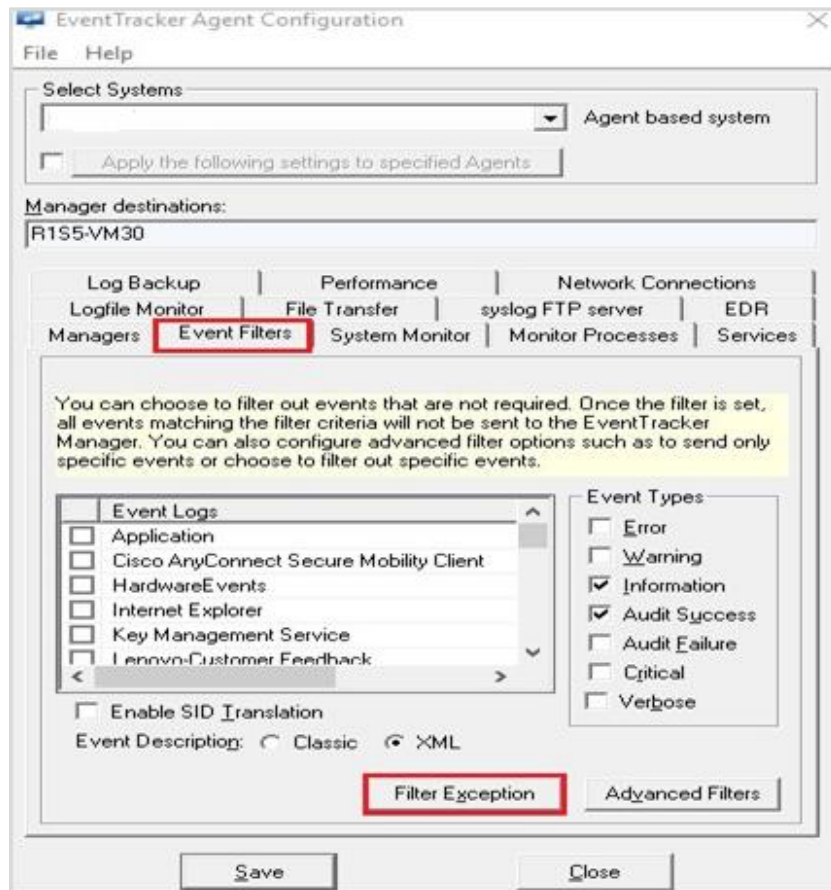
EventTracker Agent Configuration

File Help

Select Systems

Agent based system

Apply the following settings to specified Agents

Manager destinations:

R1S5-VM30

Log Backup | Performance | Network Connections
Logfile Monitor | File Transfer | syslog FTP server | EDR
Managers | Event Filters | System Monitor | Monitor Processes | Services

You can choose to filter out events that are not required. Once the filter is set, all events matching the filter criteria will not be sent to the EventTracker Manager. You can also configure advanced filter options such as to send only specific events or choose to filter out specific events.

| | Event Logs |
|---|---|
| ☐ | Application |
| ☐ | Cisco AnyConnect Secure Mobility Client |
| ☐ | HardwareEvents |
| ☐ | Internet Explorer |
| ☐ | Key Management Service |
| ☐ | Lenovo-Customer Feedback |

Event Types
☐ Error
☐ Warning
☑ Information
☑ Audit Success
☐ Audit Failure
☐ Critical
☐ Verbose

Enable SID Translation

Event Description: Classic XML

Filter Exception

Advanced Filters

Save

Close